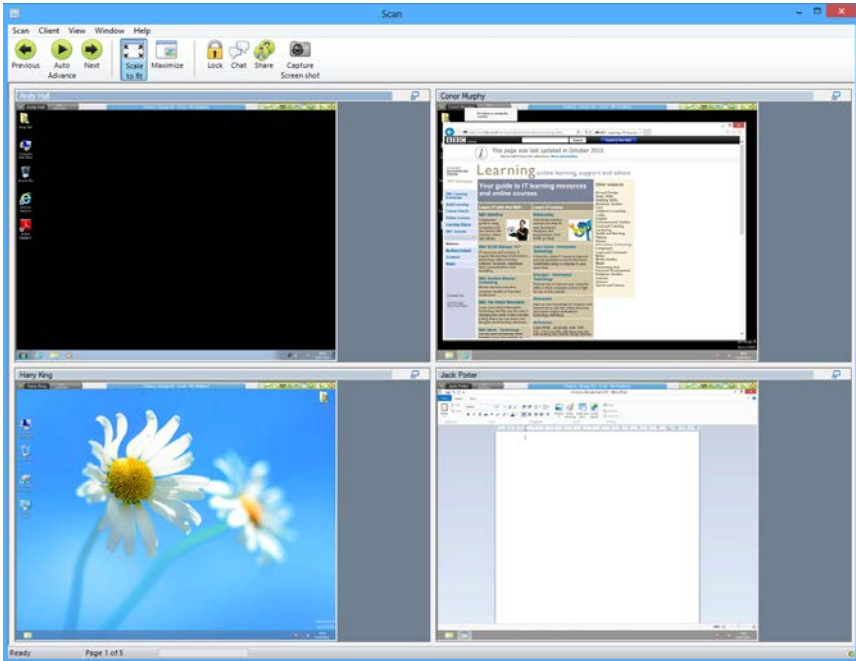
Scan

Scan Client View Window Help

Previous Auto Advance Next Scale to fit Maximize Lock Chat Share Capture Screen shot

Andy Hall

Conor Murphy

This page was last updated in October 2010

Learning online learning, support and advice

Your guide to IT learning resources and online courses

Harry King

Jack Porter

Ready Page 1 of 5